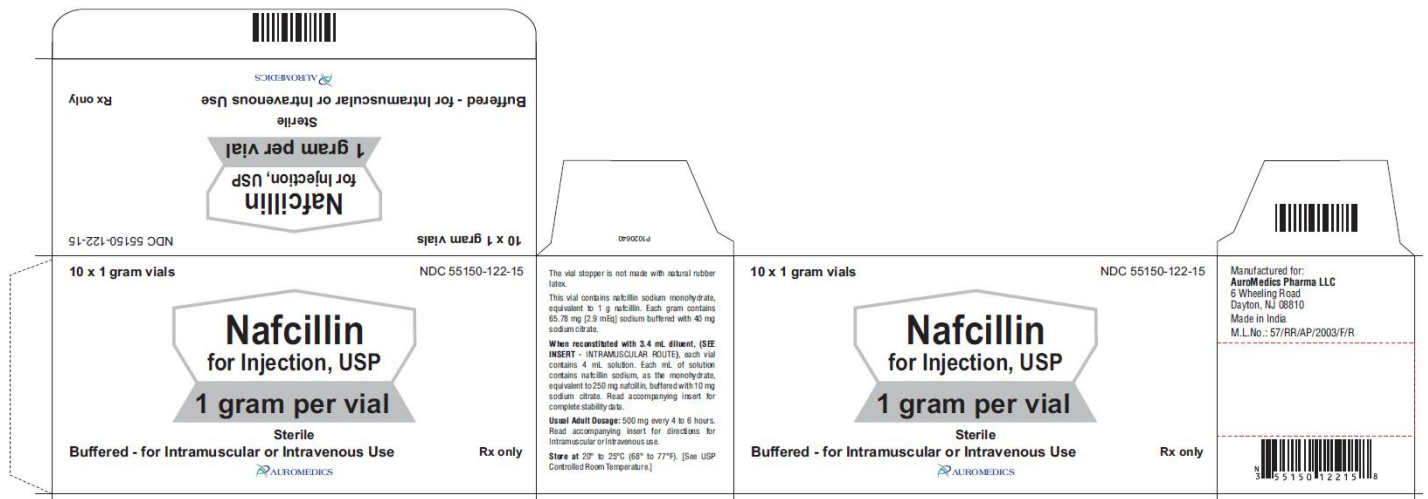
AUROMEDICS

Rx only

Buffered - for Intramuscular or Intravenous Use

Sterile

1 gram per vial

Nafcillin
for Injection, USP

NDC 55150-122-15

10 x 1 gram vials

P1026640

10 x 1 gram vials

NDC 55150-122-15

Nafcillin
for Injection, USP

1 gram per vial

Sterile

Buffered - for Intramuscular or Intravenous Use

Rx only

AUROMEDICS

The vial stopper is not made with natural rubber latex.

This vial contains nafcillin sodium monohydrate, equivalent to 1 g nafcillin. Each gram contains 65.78 mg [2.9 mEq] sodium buffered with 40 mg sodium citrate.

When reconstituted with 3.4 mL diluent, (SEE INSERT - INTRAMUSCULAR ROUTE), each vial contains 4 mL solution. Each mL of solution contains nafcillin sodium, as the monohydrate, equivalent to 250 mg nafcillin, buffered with 10 mg sodium citrate. Read accompanying insert for complete stability data.

Usual Adult Dosage: 500 mg every 4 to 6 hours. Read accompanying insert for directions for Intramuscular or Intravenous use.

Store at 20° to 25°C (68° to 77°F). [See USP Controlled Room Temperature.]

10 x 1 gram vials

NDC 55150-122-15

Nafcillin
for Injection, USP

1 gram per vial

Sterile

Buffered - for Intramuscular or Intravenous Use

Rx only

AUROMEDICS

Manufactured for:
AuroMedics Pharma LLC
6 Wheeling Road
Dayton, NJ 08810
Made in India
M.L.No.: 57/RR/AP/2003/F/R

N 3 55150 12215 8